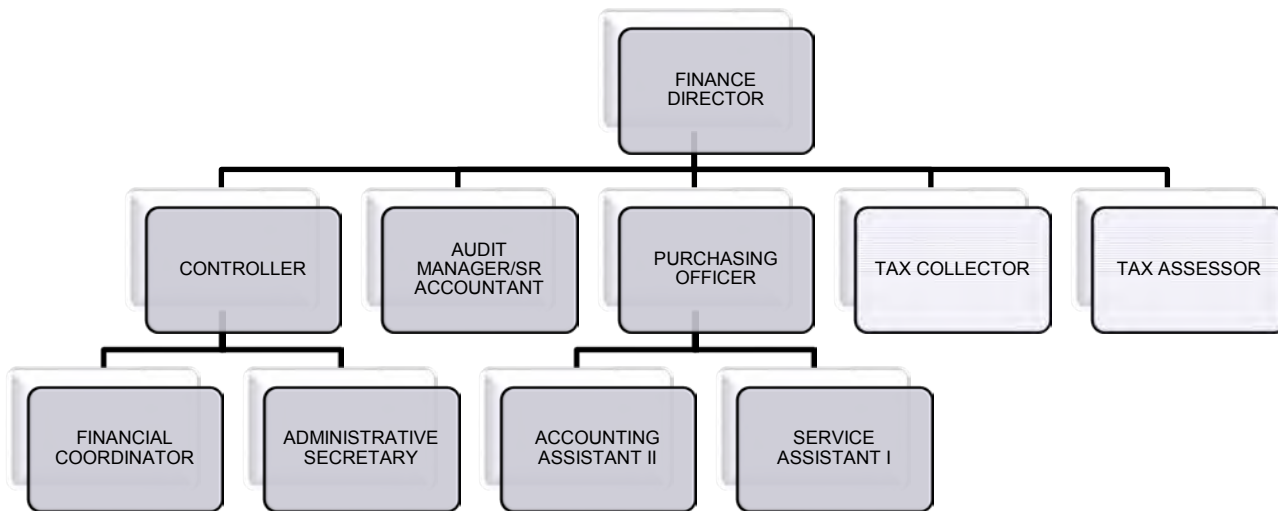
FINANCE DIRECTOR

CONTROLLER

AUDIT MANAGER/SR ACCOUNTANT

PURCHASING OFFICER

TAX COLLECTOR

TAX ASSESSOR

FINANCIAL COORDINATOR

ADMINISTRATIVE SECRETARY

ACCOUNTING ASSISTANT II

SERVICE ASSISTANT I